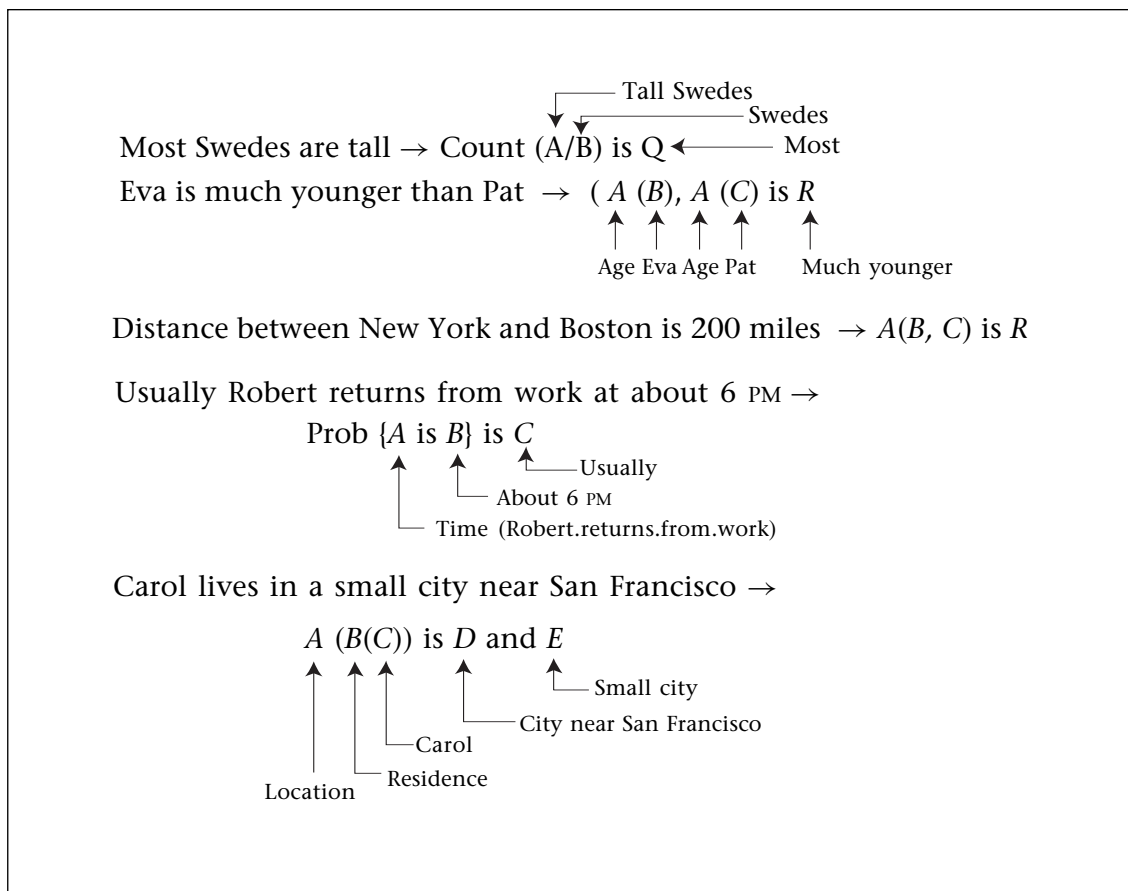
Tall Swedes
Swedes
Most Swedes are tall $\rightarrow$ Count (A/B) is Q
Most

Eva is much younger than Pat $\rightarrow$ ( $A$ ($B$), $A$ ($C$) is $R$

Age Eva Age Pat Much younger

Distance between New York and Boston is 200 miles $\rightarrow$ $A(B, C)$ is $R$

Usually Robert returns from work at about 6 PM $\rightarrow$

Prob {$A$ is $B$} is $C$

Usually
About 6 PM
Time (Robert.returns.from.work)

Carol lives in a small city near San Francisco $\rightarrow$

$A$ ($B$($C$)) is $D$ and $E$

Small city
City near San Francisco
Carol
Residence
Location